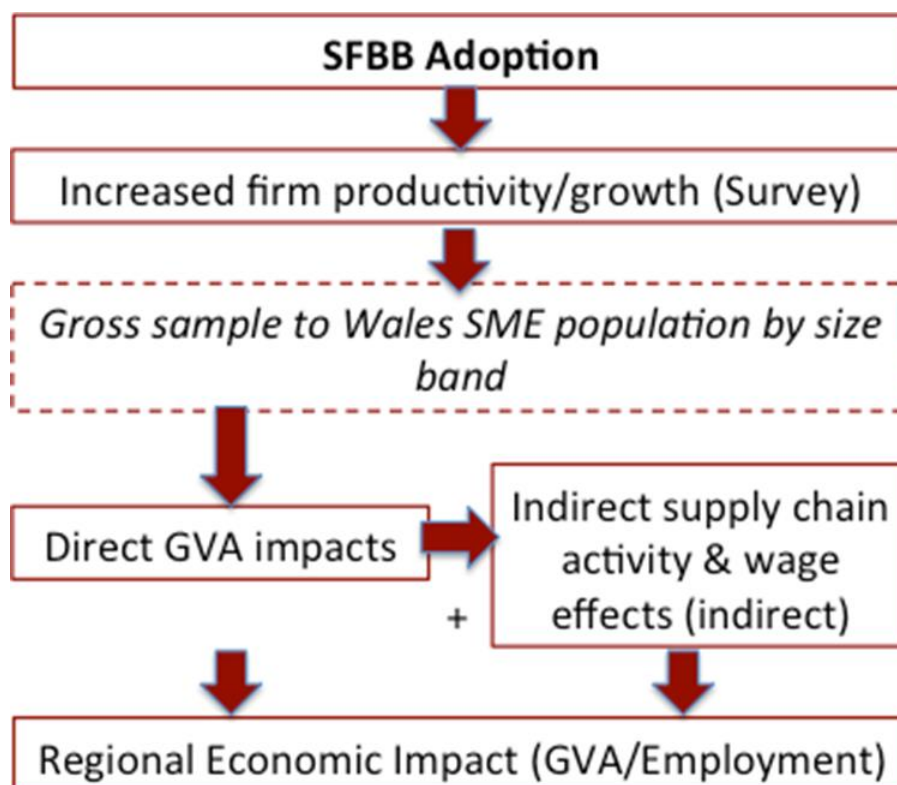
**SFBB Adoption**

Increased firm productivity/growth (Survey)

*Gross sample to Wales SME population by size band*

Direct GVA impacts

Indirect supply chain activity & wage effects (indirect)

+

Regional Economic Impact (GVA/Employment)